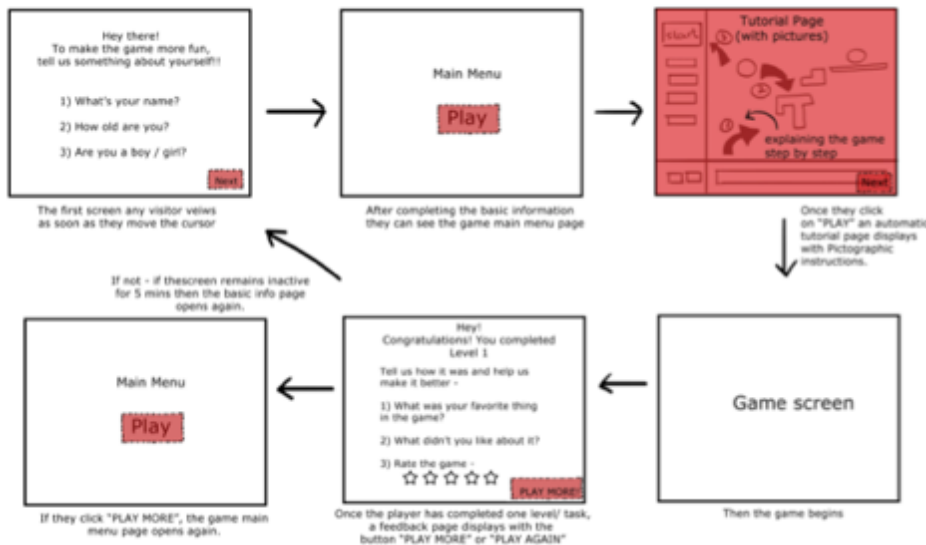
Hey there!
To make the game more fun,
tell us something about yourself!!

1) What's your name?

2) How old are you?

3) Are you a boy / girl?

Next

The first screen any visitor veiws as soon as they move the cursor

Main Menu

Play

After completing the basic information they can see the game main menu page

start

Tutorial Page
(with pictures)

1

2

3

explaining the game step by step

Next

Once they click on "PLAY" an automati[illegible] tutorial page displays with Pictographic instructions.

If not - if thescreen remains inactive for 5 mins then the basic info page opens again.

Main Menu

Play

If they click "PLAY MORE", the game main menu page opens again.

Hey!
Congratulations! You completed Level 1

Tell us how it was and help us make it better -

1) What was your favorite thing in the game?

2) What didn't you like about it?

3) Rate the game -

PLAY MORE!

Once the player has completed one level/ task, a feedback page displays with the button "PLAY MORE" or "PLAY AGAIN"

Game screen

Then the game begins